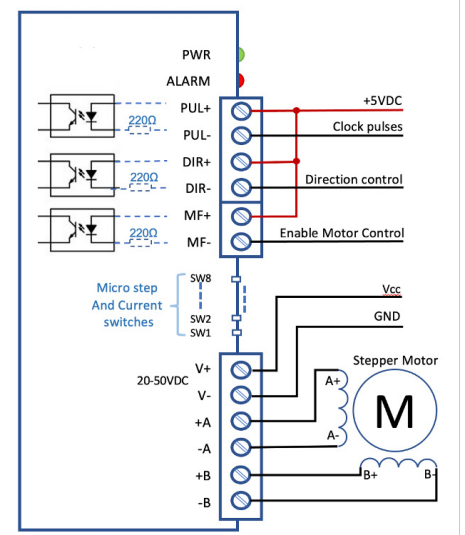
PWR
ALARM
PUL+
220Ω
PUL-
DIR+
220Ω
DIR-
MF+
220Ω
MF-
+5VDC
Clock pulses
Direction control
Enable Motor Control
Micro step And Current switches
SW8
SW2
SW1
Vcc
GND
Stepper Motor
V+
20-50VDC
V-
+A
-A
+B
-B
A+
A-
M
B+
B-